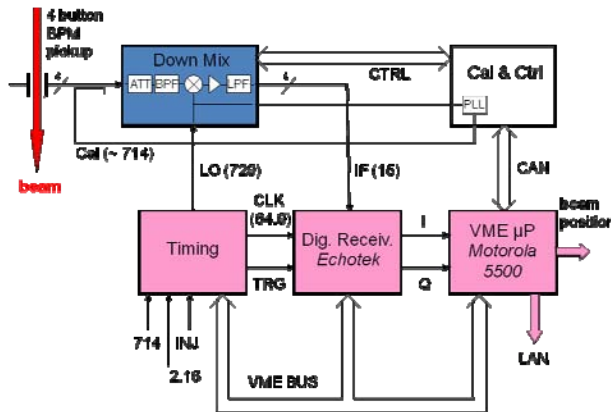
4 button BPM pickup

beam

Down Mix

ATT BPF LPF

4

4

CTRL

Cal & Ctrl

PLL

Cal (~ 714)

LO (729)

IF (15)

CAN

CLK (64.0)

Timing

TRG

Dig. Receiv. Echotek

I

Q

VME µP Motorola 5500

beam position

714

INJ

2.16

VME BUS

LAN